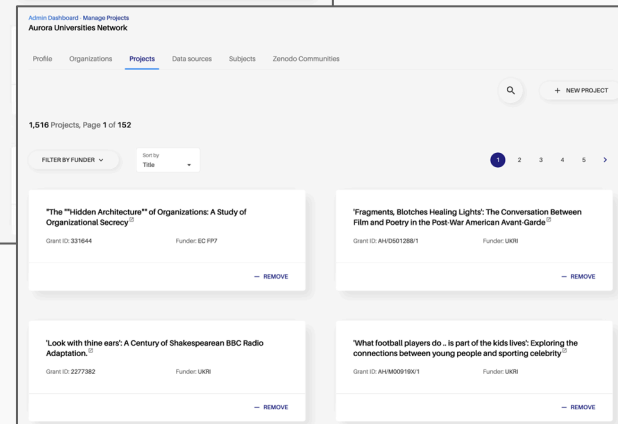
Admin Dashboard · Manage Projects
Aurora Universities Network

Profile Organizations Projects Data sources Subjects Zenodo Communities

+ NEW PROJECT

1,516 Projects, Page 1 of 152

FILTER BY FUNDER

Sort by
Title

1 2 3 4 5 >

"The ""Hidden Architecture"" of Organizations: A Study of Organizational Secrecy

Grant ID: 331644 Funder: EC FP7

— REMOVE

'Fragments, Blotches Healing Lights': The Conversation Between Film and Poetry in the Post-War American Avant-Garde

Grant ID: AH/D501288/1 Funder: UKRI

— REMOVE

'Look with thine ears': A Century of Shakespearean BBC Radio Adaptation.

Grant ID: 2277382 Funder: UKRI

— REMOVE

'What football players do .. is part of the kids lives': Exploring the connections between young people and sporting celebrity

Grant ID: AH/M00919X/1 Funder: UKRI

— REMOVE